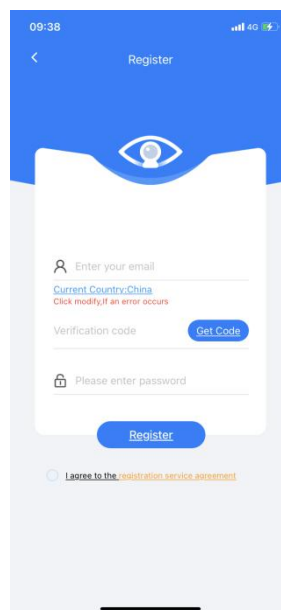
09:38
4G

<
Register

Enter your email

Current Country:China
Click modify,If an error occurs

Verification code
Get Code

Please enter password

Register

I agree to the registration service agreement